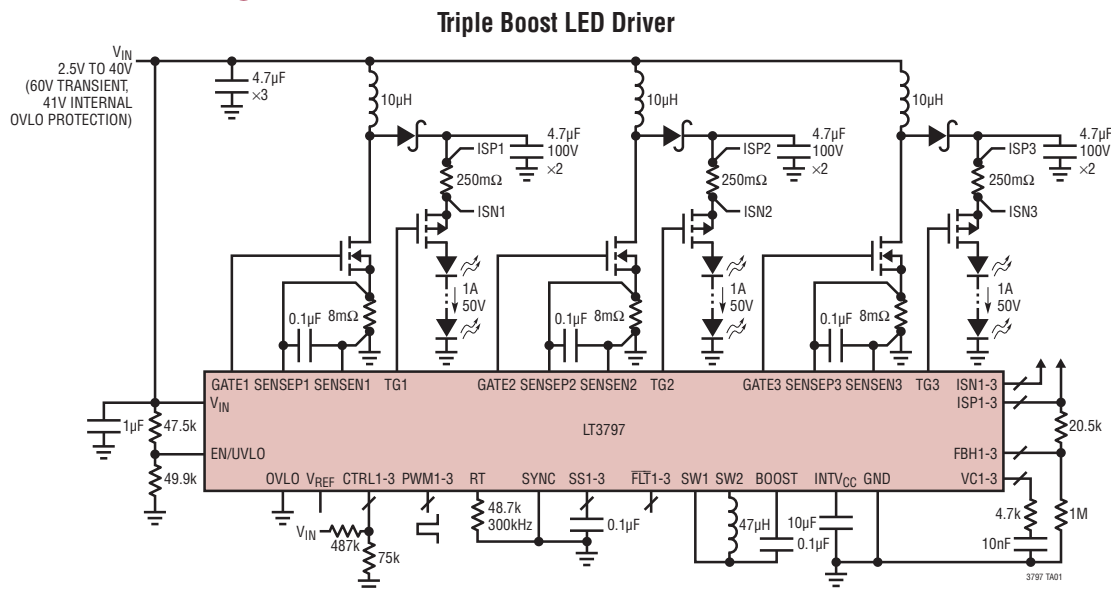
Triple Boost LED Driver

$V_{IN}$
2.5V TO 40V
(60V TRANSIENT,
41V INTERNAL
OVLO PROTECTION)

4.7µF
×3

10µH
10µH
10µH

ISP1
4.7µF
100V
×2

ISP2
4.7µF
100V
×2

ISP3
4.7µF
100V
×2

250mΩ
250mΩ
250mΩ

ISN1
ISN2
ISN3

1A
50V

1A
50V

1A
50V

0.1µF
8mΩ
0.1µF
8mΩ
0.1µF
8mΩ

GATE1 SENSEP1 SENSEN1 TG1 GATE2 SENSEP2 SENSEN2 TG2 GATE3 SENSEP3 SENSEN3 TG3 ISN1-3

$V_{IN}$
ISP1-3

1µF
47.5k

LT3797

20.5k

EN/UVLO
FBH1-3

49.9k

OVLO $V_{REF}$ CTRL1-3 PWM1-3 RT SYNC SS1-3 $\overline{FLT}$1-3 SW1 SW2 BOOST $INTV_{CC}$ GND VC1-3

$V_{IN}$
487k
75k

48.7k
300kHz

0.1µF

47µH

10µF
0.1µF

4.7k
1M
10nF

3797 TA01